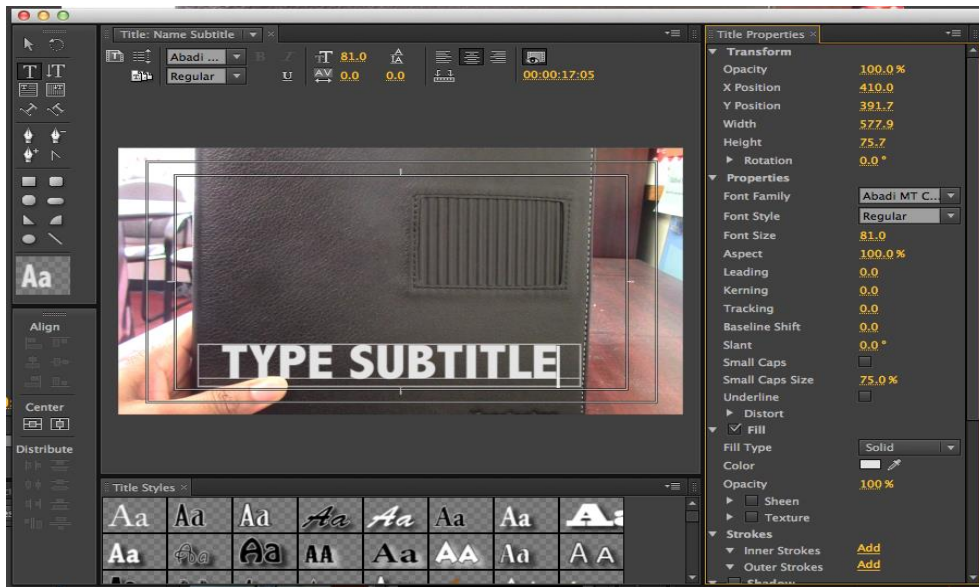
Title: Name Subtitle

Abadi ...
Regular
81.0
0.0
0.0
00:00:17:05

TYPE SUBTITLE

Aa

Align

Center

Distribute

Title Styles

Aa Aa Aa Aa Aa Aa Aa Aa
Aa Aa Aa AA Aa AA Aa AA

Title Properties
Transform
Opacity 100.0 %
X Position 410.0
Y Position 391.7
Width 577.9
Height 75.7
Rotation 0.0 °
Properties
Font Family Abadi MT C...
Font Style Regular
Font Size 81.0
Aspect 100.0 %
Leading 0.0
Kerning 0.0
Tracking 0.0
Baseline Shift 0.0
Slant 0.0 °
Small Caps
Small Caps Size 75.0 %
Underline
Distort
Fill
Fill Type Solid
Color
Opacity 100 %
Sheen
Texture
Strokes
Inner Strokes Add
Outer Strokes Add
Shadow